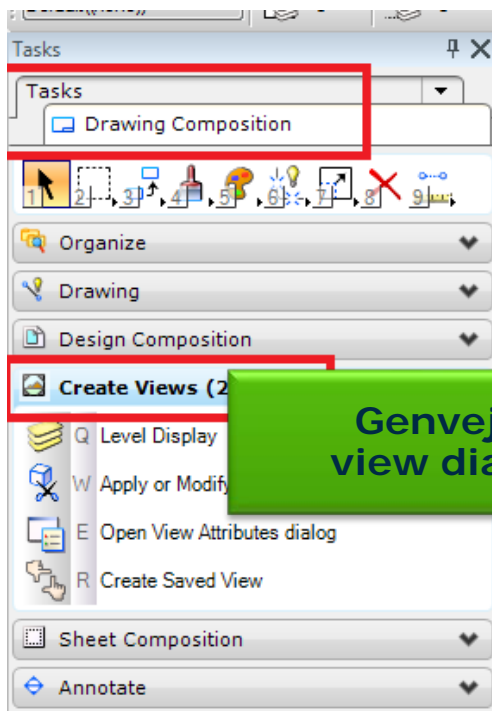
Tasks

Tasks

Drawing Composition

1 2 3 4 5 6 7 8 9

Organize

Drawing

Design Composition

Create Views (2

Genvej
view dia

Q Level Display

W Apply or Modify

E Open View Attributes dialog

R Create Saved View

Sheet Composition

Annotate